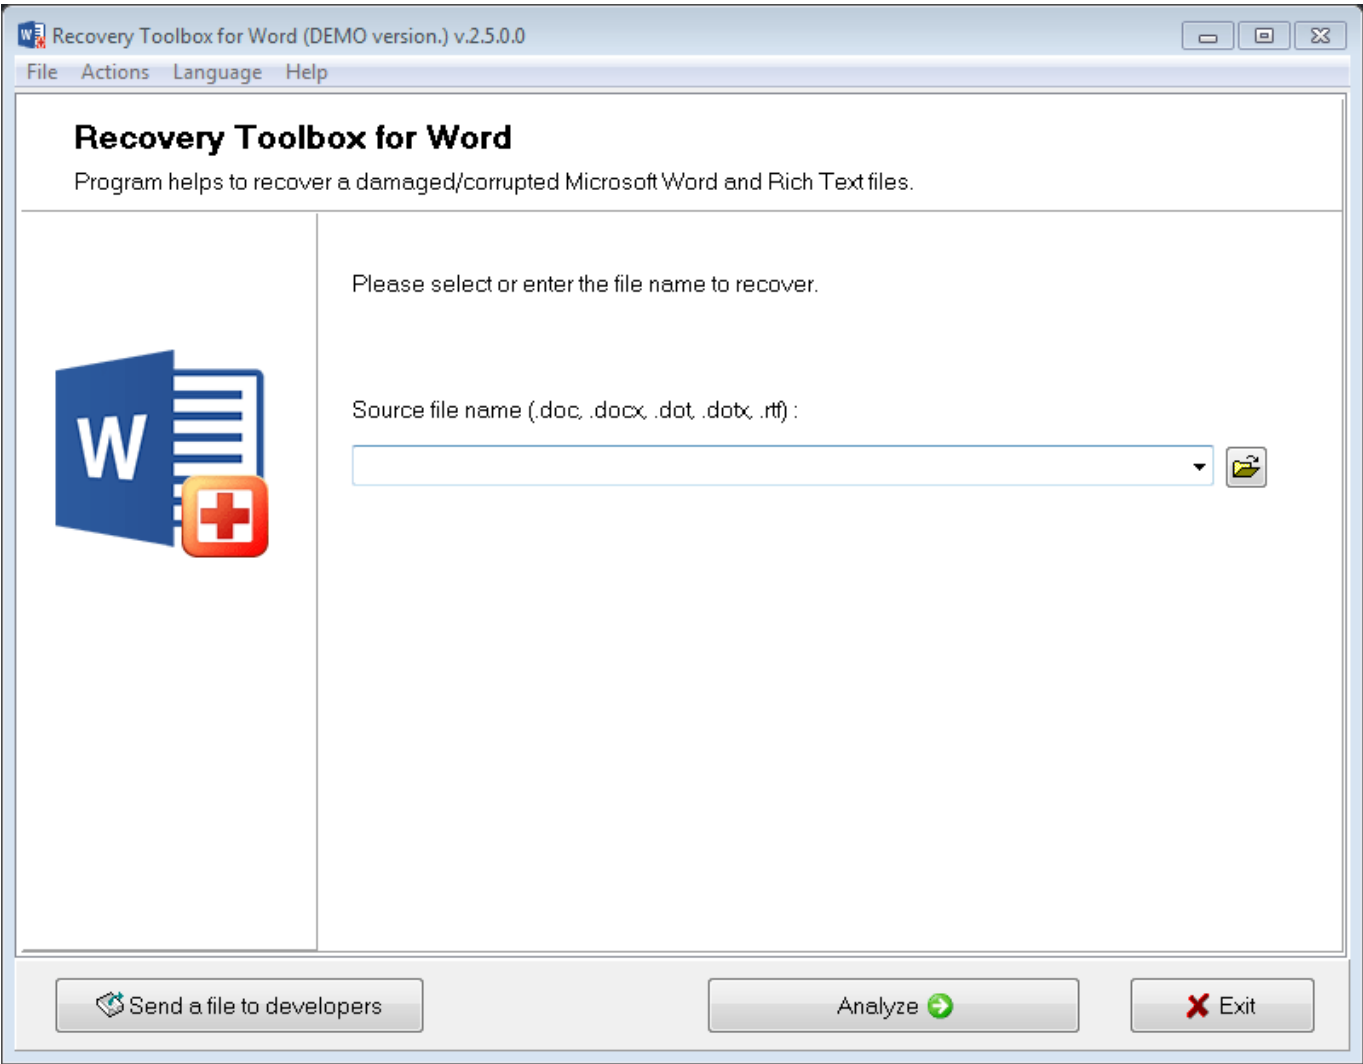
Recovery Toolbox for Word (DEMO version.) v.2.5.0.0

File Actions Language Help

Recovery Toolbox for Word

Program helps to recover a damaged/corrupted Microsoft Word and Rich Text files.

W

Please select or enter the file name to recover.

Source file name (.doc, .docx, .dot, .dotx, .rtf) :

Send a file to developers

Analyze

Exit